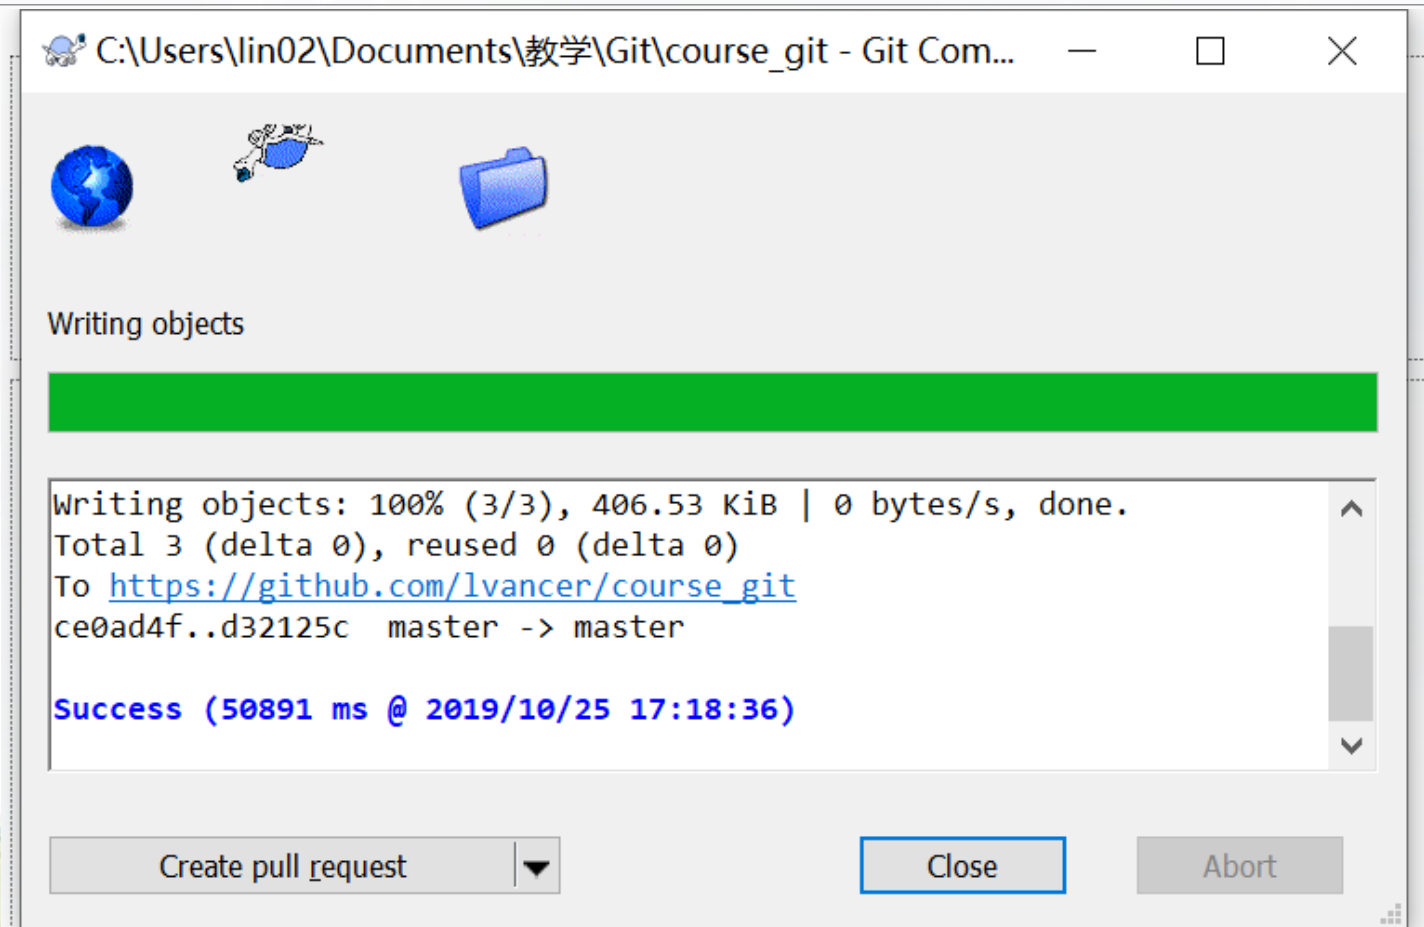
C:\Users\lin02\Documents\教学\Git\course_git - Git Com...

Writing objects

Writing objects: 100% (3/3), 406.53 KiB | 0 bytes/s, done.
Total 3 (delta 0), reused 0 (delta 0)
To https://github.com/lvancer/course_git
ce0ad4f..d32125c master -> master

Success (50891 ms @ 2019/10/25 17:18:36)

Create pull request

Close

Abort